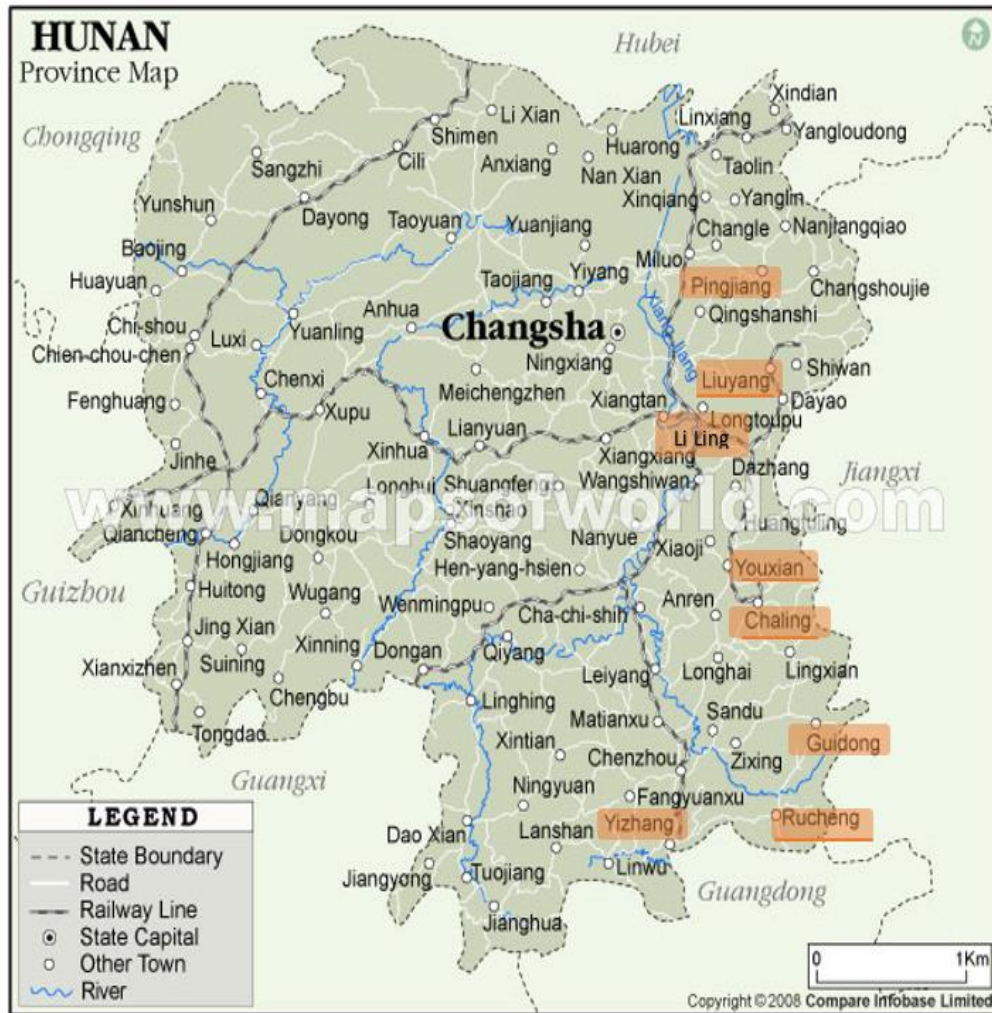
HUNAN
Province Map

Hubei
Chongqing
Guizhou
Guangxi
Guangdong
Jiangxi

Li Xian
Shimen
Cili
Sangzhi
Yunshun
Dayong
Taoyuan
Baojing
Huayuan
Chi-shou
Chien-chou-chen
Luxi
Yuanling
Anhua
Chenxi
Fenghuang
Xupu
Jinhe
Xinhuang
Qiancheng
Qianyang
Hongjiang
Huitong
Jing Xian
Xianxizhen
Suining
Tongdao
Chengbu
Wugang
Dongkou
Xinning
Dongan
Wenmingpu
Longhui
Xinshao
Shaoyang
Hen-yang-hsien
Xinhua
Lianyuan
Meichengzhen
Shuangfeng
Huarong
Anxiang
Nan Xian
Yuanjiang
Taojiang
Yiyang
Changsha
Ningxiang
Xiangtan
Xiangxiang
Wangshiwan
Nanyue
Xiaoji
Cha-chi-shih
Qiyang
Leiyang
Linghing
Xintian
Matianxu
Chenzhou
Ningyuan
Fangyuanxu
Dao Xian
Lanshan
Yizhang
Linwu
Jiangyong
Tuojiang
Jianghua
Linxiang
Xindian
Yangloudong
Taolin
Xinqiang
Yanglin
Changle
Nanjiangqiao
Miluo
Pingjiang
Changshoujie
Xiang Jiang
Qingshanshi
Liuyang
Shiwan
Dayao
Longtoupu
Li Ling
Dazhang
Huangtuling
Youxian
Anren
Chaling
Longhai
Lingxian
Sandu
Zixing
Guidong
Rucheng

www.mapsofworld.com

LEGEND
State Boundary
Road
Railway Line
State Capital
Other Town
River

0 1Km
Copyright © 2008 Compare Infobase Limited